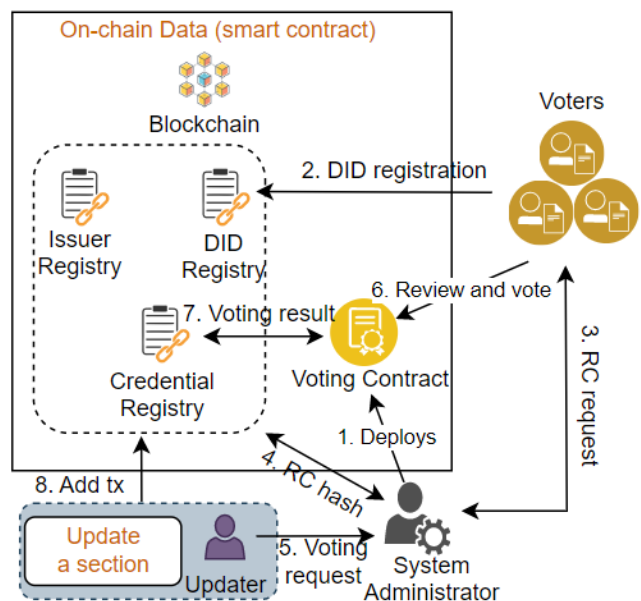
On-chain Data (smart contract)

Blockchain

Voters

2. DID registration

Issuer Registry

DID Registry

6. Review and vote

7. Voting result

Credential Registry

Voting Contract

3. RC request

1. Deploys

4. RC hash

8. Add tx

Update a section

Updater

5. Voting request

System Administrator